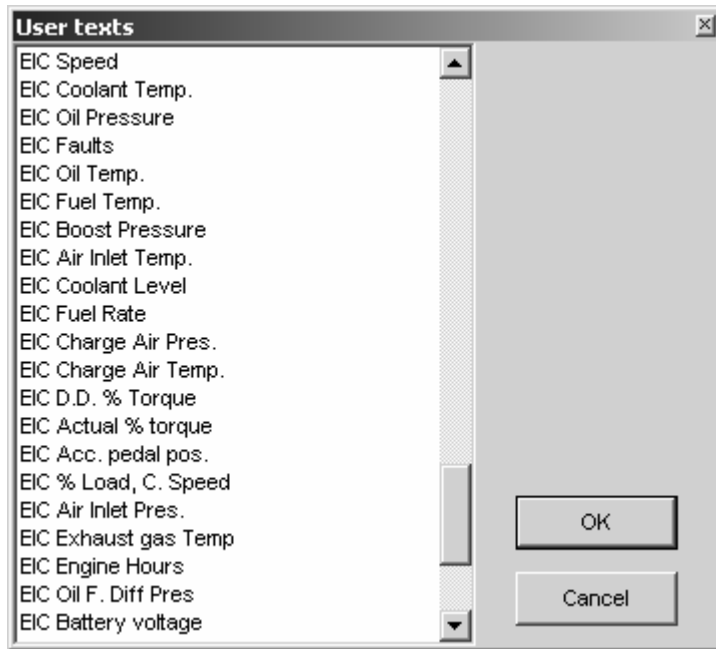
User texts

EIC Speed
EIC Coolant Temp.
EIC Oil Pressure
EIC Faults
EIC Oil Temp.
EIC Fuel Temp.
EIC Boost Pressure
EIC Air Inlet Temp.
EIC Coolant Level
EIC Fuel Rate
EIC Charge Air Pres.
EIC Charge Air Temp.
EIC D.D. % Torque
EIC Actual % torque
EIC Acc. pedal pos.
EIC % Load, C. Speed
EIC Air Inlet Pres.
EIC Exhaust gas Temp
EIC Engine Hours
EIC Oil F. Diff Pres
EIC Battery voltage

OK

Cancel